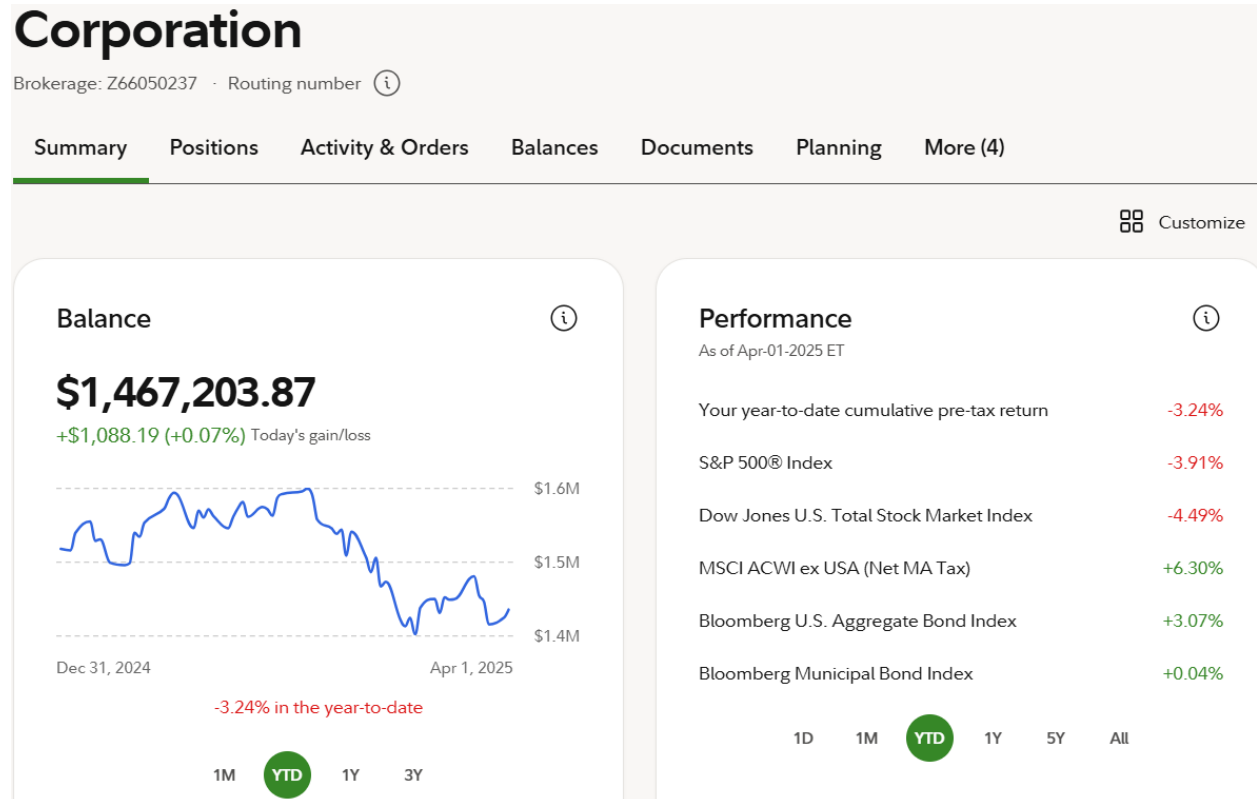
Corporation

Brokerage: Z66050237 · Routing number

Summary Positions Activity & Orders Balances Documents Planning More (4)

Customize

Balance

$1,467,203.87

+$1,088.19 (+0.07%) Today's gain/loss

$1.6M
$1.5M
$1.4M

Dec 31, 2024 Apr 1, 2025

-3.24% in the year-to-date

1M YTD 1Y 3Y

Performance

As of Apr-01-2025 ET

| | |
|---|---|
| Your year-to-date cumulative pre-tax return | -3.24% |
| S&P 500® Index | -3.91% |
| Dow Jones U.S. Total Stock Market Index | -4.49% |
| MSCI ACWI ex USA (Net MA Tax) | +6.30% |
| Bloomberg U.S. Aggregate Bond Index | +3.07% |
| Bloomberg Municipal Bond Index | +0.04% |

1D 1M YTD 1Y 5Y All